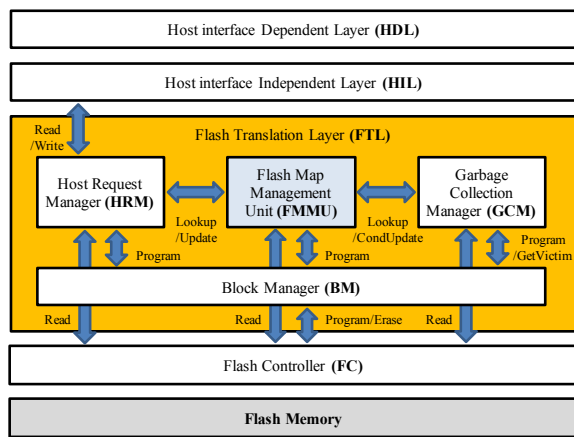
Host interface Dependent Layer (HDL)

Host interface Independent Layer (HIL)

Read /Write

Flash Translation Layer (FTL)

Host Request Manager (HRM)

Flash Map Management Unit (FMMU)

Garbage Collection Manager (GCM)

Lookup /Update

Lookup /CondUpdate

Program

Program

Program /GetVictim

Block Manager (BM)

Read

Read

Program/Erase

Read

Flash Controller (FC)

Flash Memory